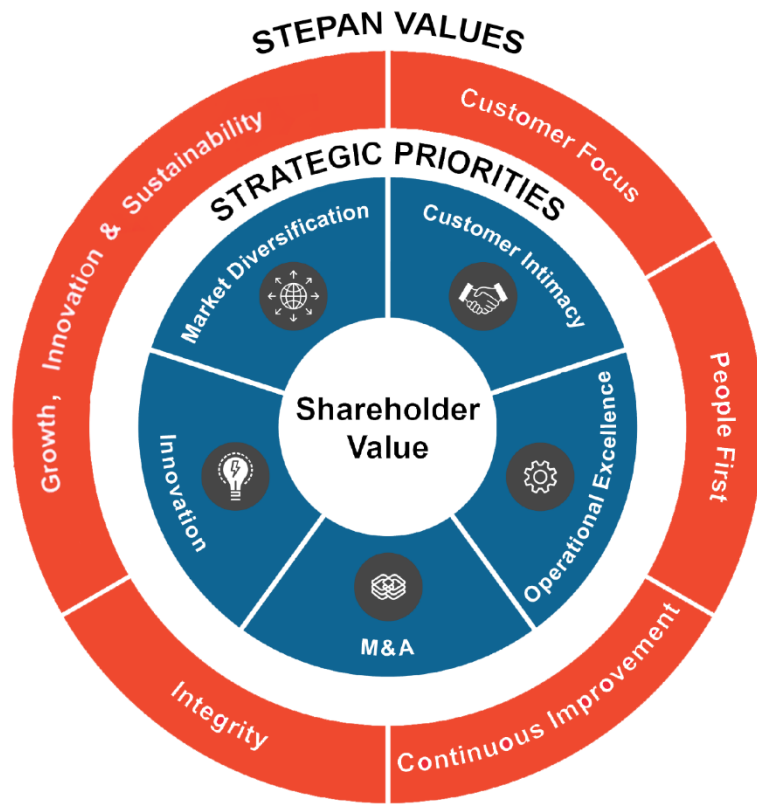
STEPAN VALUES

Growth, Innovation & Sustainability

Customer Focus

People First

Continuous Improvement

Integrity

STRATEGIC PRIORITIES

Market Diversification

Customer Intimacy

Operational Excellence

M&A

Innovation

Shareholder Value